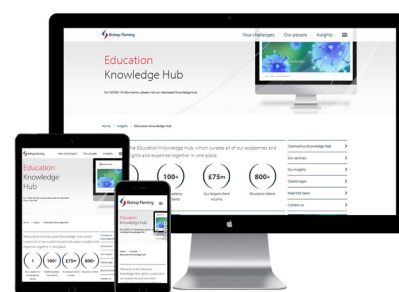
Bishop Fleming

Your challenges Our people Insights

Education Knowledge Hub

For COVID-19 information, please visit our dedicated Knowledge Hub.

Home > Insights > Education Knowledge Hub

the Education Knowledge Hub, which curates all of our academies and insights and expertise together in one place.

100+

£75m

800+

Our largest client income

Education clients

Coronavirus Knowledge Hub

Our services

Our insights

Clients login

Meet the team

Contact us

Bishop Fleming

Education Knowledge Hub

Welcome to the Education Knowledge Hub, which curates all of our academies and education insights and expertise together in one place.

1

100+

£75m

800+

Bishop Fleming

Education Knowledge Hub

Welcome to the Education Knowledge Hub, which curates all of our academies